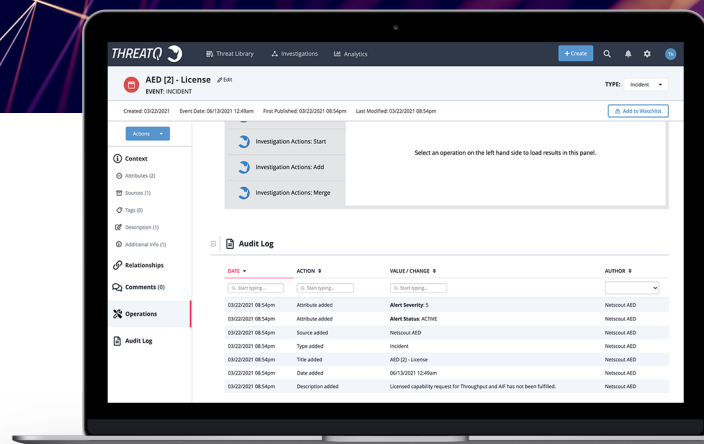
THREATQ

Threat Library Investigations Analytics

+ Create

TA

AED [2] - License Edit
EVENT: INCIDENT

TYPE: Incident

Created: 03/22/2021 Event Date: 06/13/2021 12:49am First Published: 03/22/2021 08:54pm Last Modified: 03/22/2021 08:54pm

Add to Watchlist

Actions

Context
Attributes (2)
Sources (1)
Tags (0)
Description (1)
Additional Info (1)

Relationships

Comments (0)

Operations

Audit Log

Investigation Actions: Start
Investigation Actions: Add
Investigation Actions: Merge

Select an operation on the left hand side to load results in this panel.

Audit Log

| DATE | ACTION | VALUE / CHANGE | AUTHOR |
|---|---|---|---|
| Start typing... | Start typing... | Start typing... | |
| 03/22/2021 08:54pm | Attribute added | Alert Severity: 5 | Netscout AED |
| 03/22/2021 08:54pm | Attribute added | Alert Status: ACTIVE | Netscout AED |
| 03/22/2021 08:54pm | Source added | Netscout AED | Netscout AED |
| 03/22/2021 08:54pm | Type added | Incident | Netscout AED |
| 03/22/2021 08:54pm | Title added | AED [2] - License | Netscout AED |
| 03/22/2021 08:54pm | Date added | 06/13/2021 12:49am | Netscout AED |
| 03/22/2021 08:54pm | Description added | Licensed capability request for Throughput and AIF has not been fulfilled. | Netscout AED |